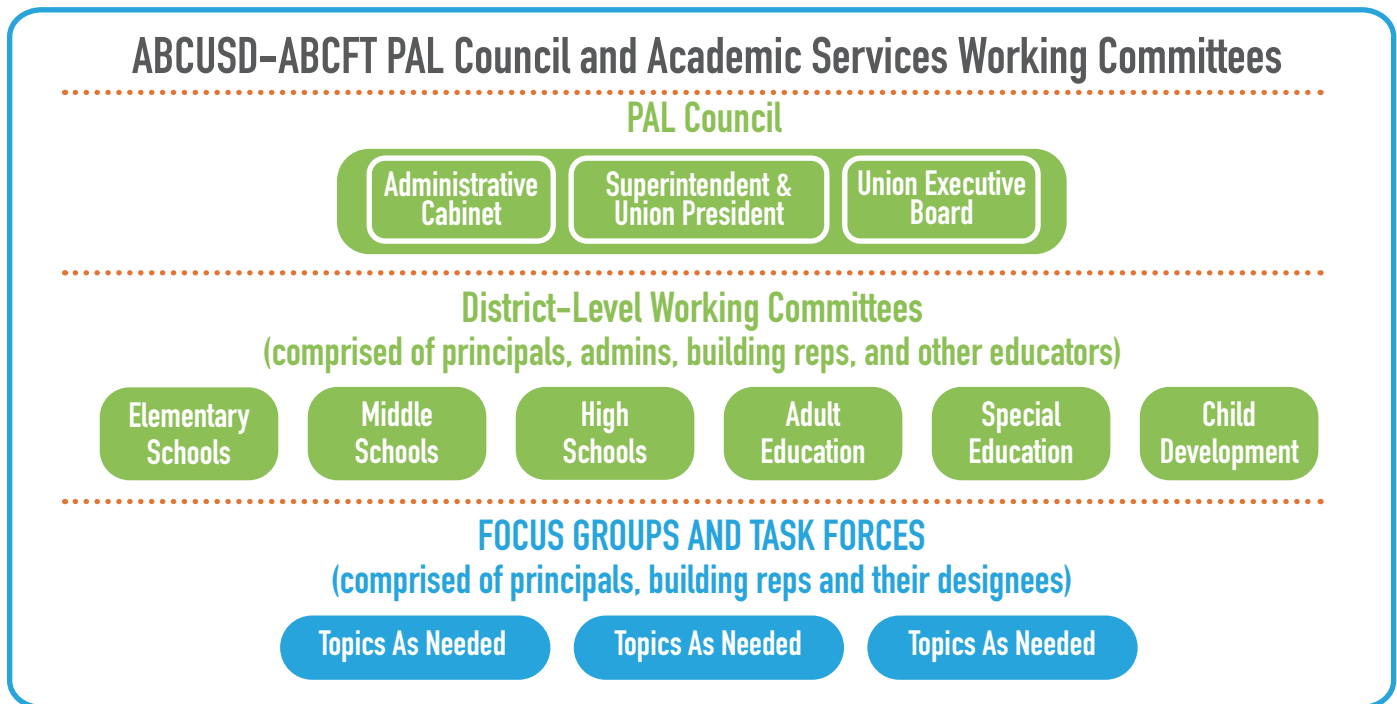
ABCUSD-ABCFT PAL Council and Academic Services Working Committees

PAL Council

Administrative Cabinet

Superintendent & Union President

Union Executive Board

District-Level Working Committees
(comprised of principals, admins, building reps, and other educators)

Elementary Schools

Middle Schools

High Schools

Adult Education

Special Education

Child Development

FOCUS GROUPS AND TASK FORCES
(comprised of principals, building reps and their designees)

Topics As Needed

Topics As Needed

Topics As Needed